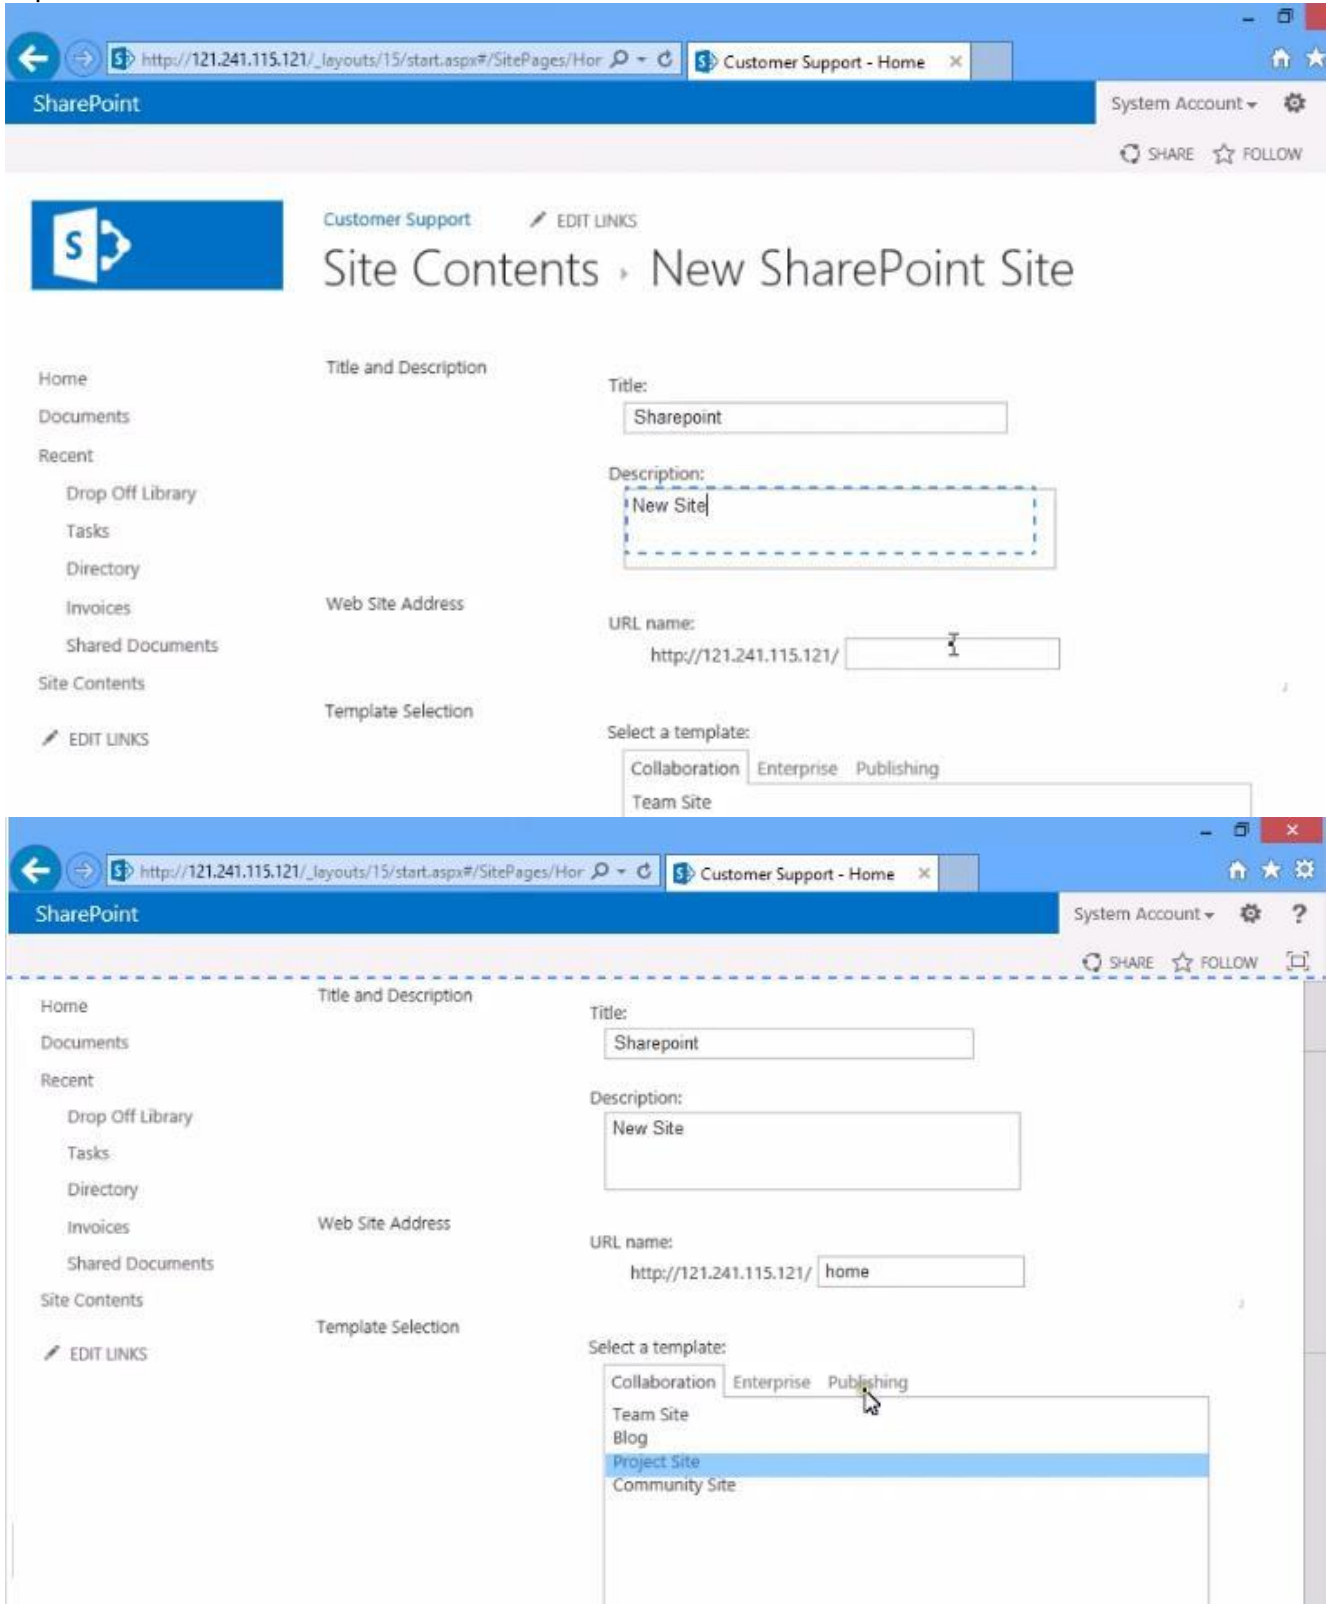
http://121.241.115.121/_layouts/15/start.aspx#/SitePages/Hor
Customer Support - Home

SharePoint
System Account
SHARE FOLLOW

Customer Support
EDIT LINKS
Site Contents › New SharePoint Site

Home
Documents
Recent
Drop Off Library
Tasks
Directory
Invoices
Shared Documents
Site Contents
EDIT LINKS

Title and Description
Title:
Sharepoint
Description:
New Site

Web Site Address
URL name:
http://121.241.115.121/

Template Selection
Select a template:
Collaboration Enterprise Publishing
Team Site

http://121.241.115.121/_layouts/15/start.aspx#/SitePages/Hor
Customer Support - Home

SharePoint
System Account
?
SHARE FOLLOW

Home
Documents
Recent
Drop Off Library
Tasks
Directory
Invoices
Shared Documents
Site Contents
EDIT LINKS

Title and Description
Title:
Sharepoint
Description:
New Site

Web Site Address
URL name:
http://121.241.115.121/ home

Template Selection
Select a template:
Collaboration Enterprise Publishing
Team Site
Blog
Project Site
Community Site